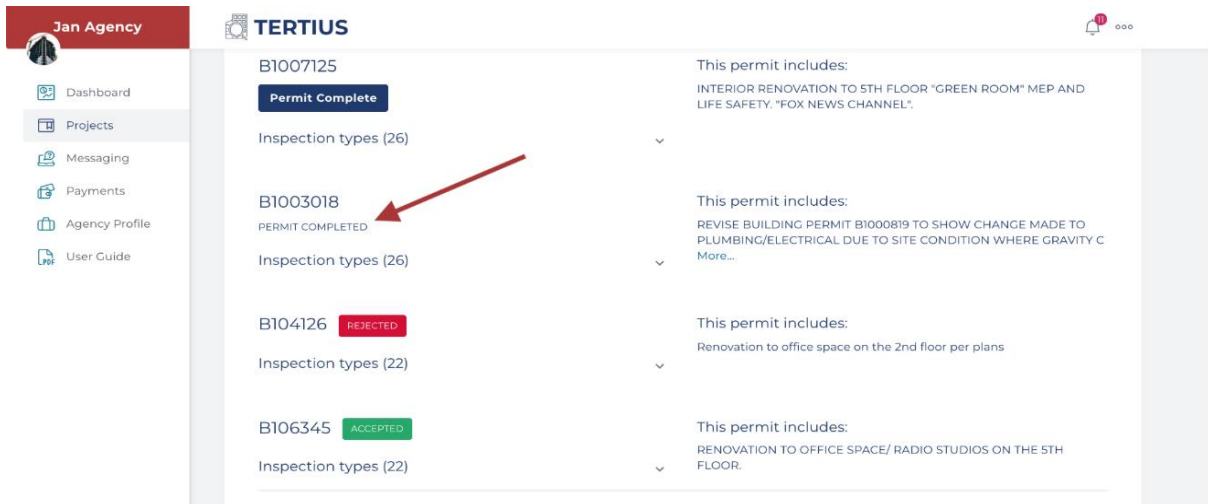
Jan Agency

Dashboard
Projects
Messaging
Payments
Agency Profile
User Guide

TERTIUS

11 ooo

B1007125
Permit Complete
Inspection types (26)

This permit includes:
INTERIOR RENOVATION TO 5TH FLOOR "GREEN ROOM" MEP AND LIFE SAFETY. "FOX NEWS CHANNEL".

B1003018
PERMIT COMPLETED
Inspection types (26)

This permit includes:
REVISE BUILDING PERMIT B1000819 TO SHOW CHANGE MADE TO PLUMBING/ELECTRICAL DUE TO SITE CONDITION WHERE GRAVITY C
More...

B104126 REJECTED
Inspection types (22)

This permit includes:
Renovation to office space on the 2nd floor per plans

B106345 ACCEPTED
Inspection types (22)

This permit includes:
RENOVATION TO OFFICE SPACE/ RADIO STUDIOS ON THE 5TH FLOOR.